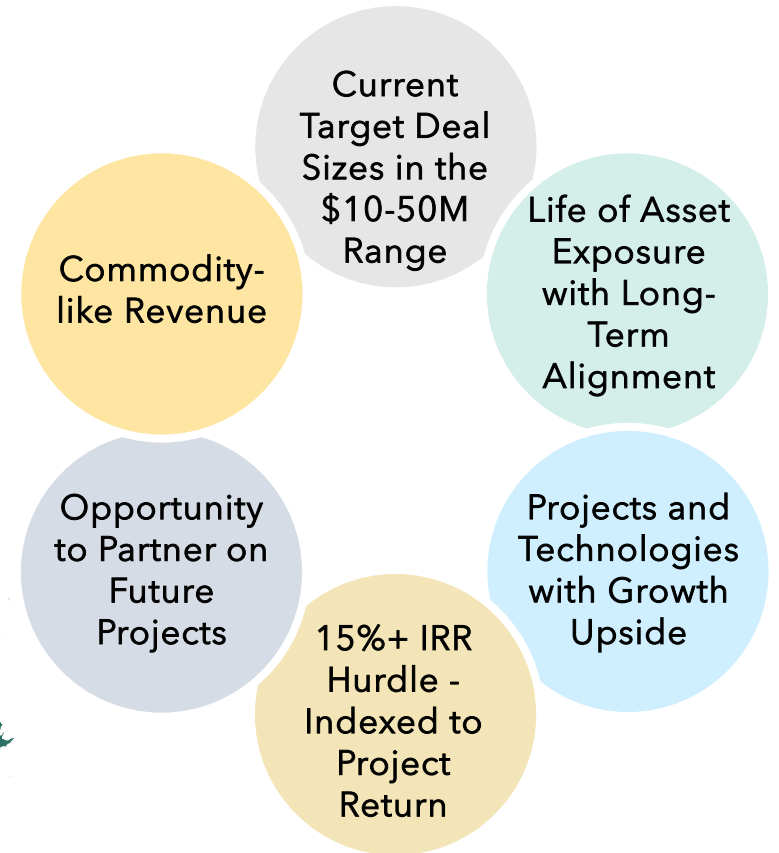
Current Target Deal Sizes in the \$10-50M Range

Life of Asset Exposure with Long-Term Alignment

Projects and Technologies with Growth Upside

15%+ IRR Hurdle - Indexed to Project Return

Opportunity to Partner on Future Projects

Commodity-like Revenue